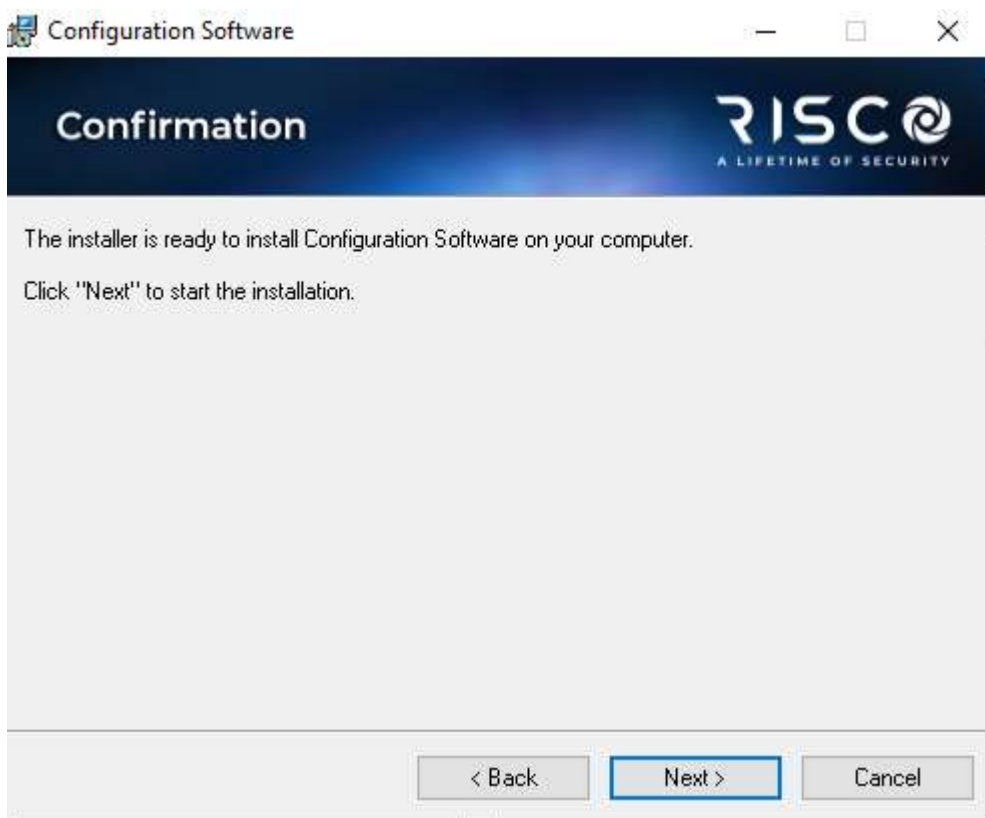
Configuration Software

Confirmation

RISCO
A LIFETIME OF SECURITY

The installer is ready to install Configuration Software on your computer.

Click "Next" to start the installation.

< Back Next > Cancel